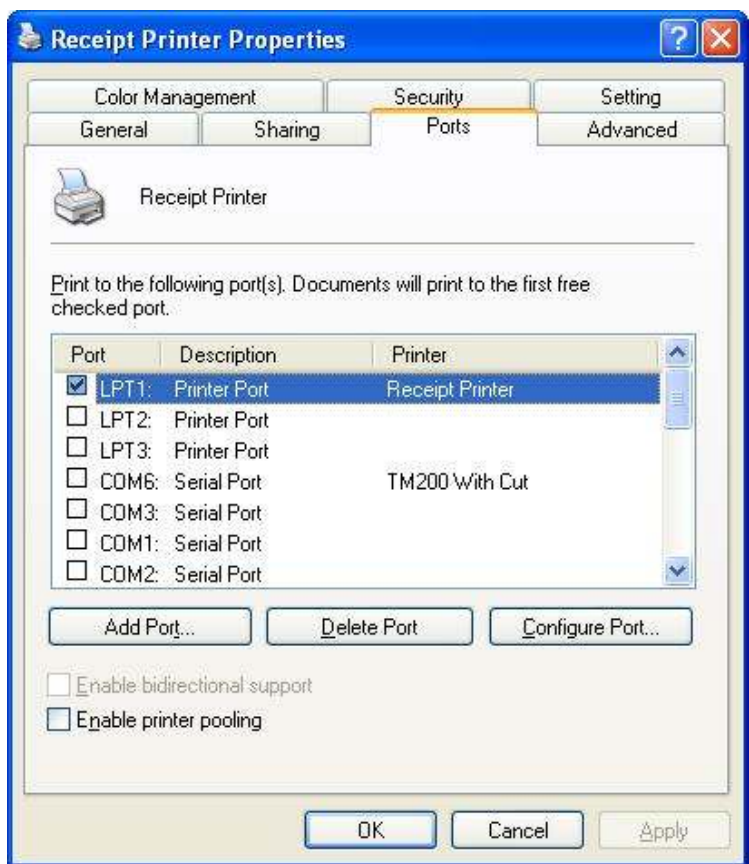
Receipt Printer Properties

Color Management | Security | Setting
General | Sharing | Ports | Advanced

Receipt Printer

Print to the following port(s). Documents will print to the first free checked port.

| Port | Description | Printer |
|---|---|---|
| LPT1: | Printer Port | Receipt Printer |
| LPT2: | Printer Port | |
| LPT3: | Printer Port | |
| COM6: | Serial Port | TM200 With Cut |
| COM3: | Serial Port | |
| COM1: | Serial Port | |
| COM2: | Serial Port | |

Add Port... Delete Port Configure Port...

Enable bidirectional support
Enable printer pooling

OK Cancel Apply